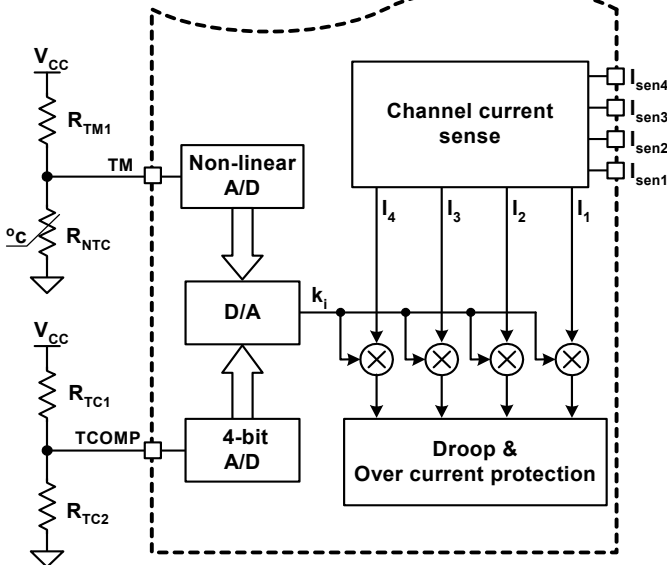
$V_{CC}$

$R_{TM1}$

TM

ºC

$R_{NTC}$

Non-linear A/D

D/A

$k_i$

$V_{CC}$

$R_{TC1}$

TCOMP

$R_{TC2}$

4-bit A/D

Channel current sense

$I_{sen4}$

$I_{sen3}$

$I_{sen2}$

$I_{sen1}$

$I_4$

$I_3$

$I_2$

$I_1$

Droop & Over current protection